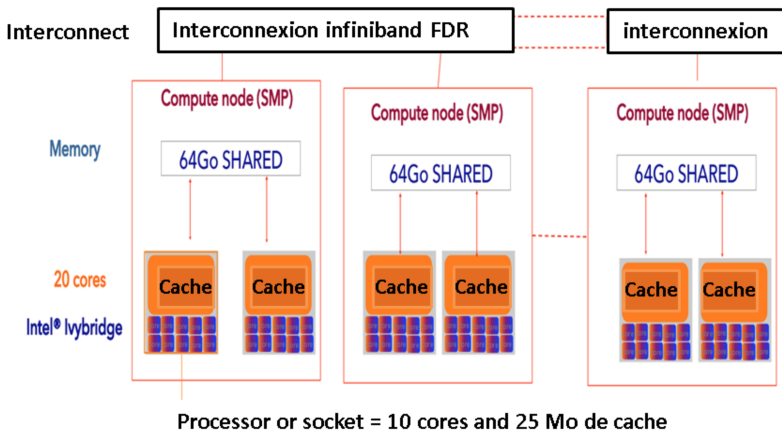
Interconnect

Interconnexion infiniband FDR

interconnexion

Memory

20 cores

Intel® Ivybridge

Compute node (SMP)

64Go SHARED

Cache

Cache

Compute node (SMP)

64Go SHARED

Cache

Cache

Compute node (SMP)

64Go SHARED

Cache

Cache

Processor or socket = 10 cores and 25 Mo de cache